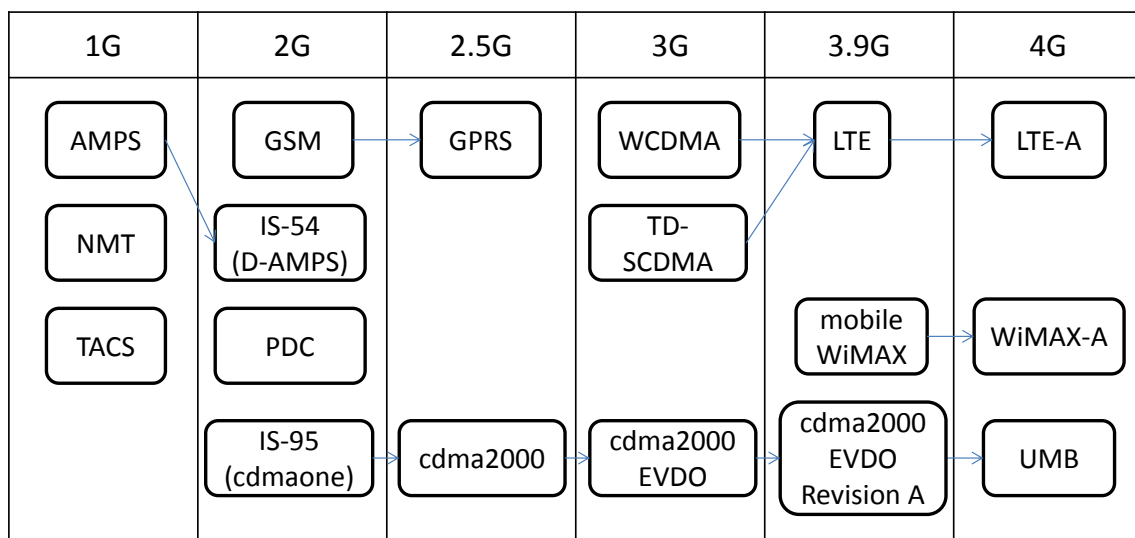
| 1G | 2G | 2.5G | 3G | 3.9G | 4G |
|---|---|---|---|---|---|
| AMPS | GSM | GPRS | WCDMA | LTE | LTE-A |
| NMT | IS-54 (D-AMPS) | | TD-SCDMA | | |
| TACS | PDC | | | mobile WiMAX | WiMAX-A |
| | IS-95 (cdmaone) | cdma2000 | cdma2000 EVDO | cdma2000 EVDO Revision A | UMB |